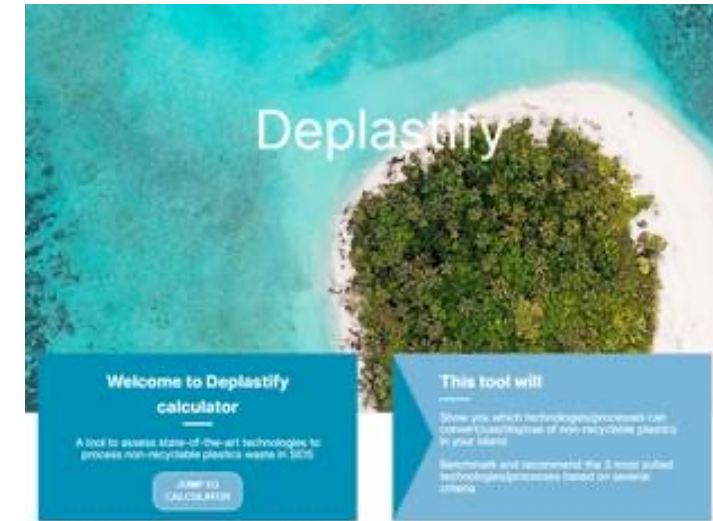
Deplastify

Welcome to Deplastify calculator

A tool to assess state-of-the-art technologies to process non-recyclable plastics waste in SIDS

JUMP TO CALCULATOR

This tool will

Show you which technologies/processes can convert/use/dispose of non-recyclable plastics in your island

Benchmark and recommend the 3 most suited technologies/processes based on several criteria